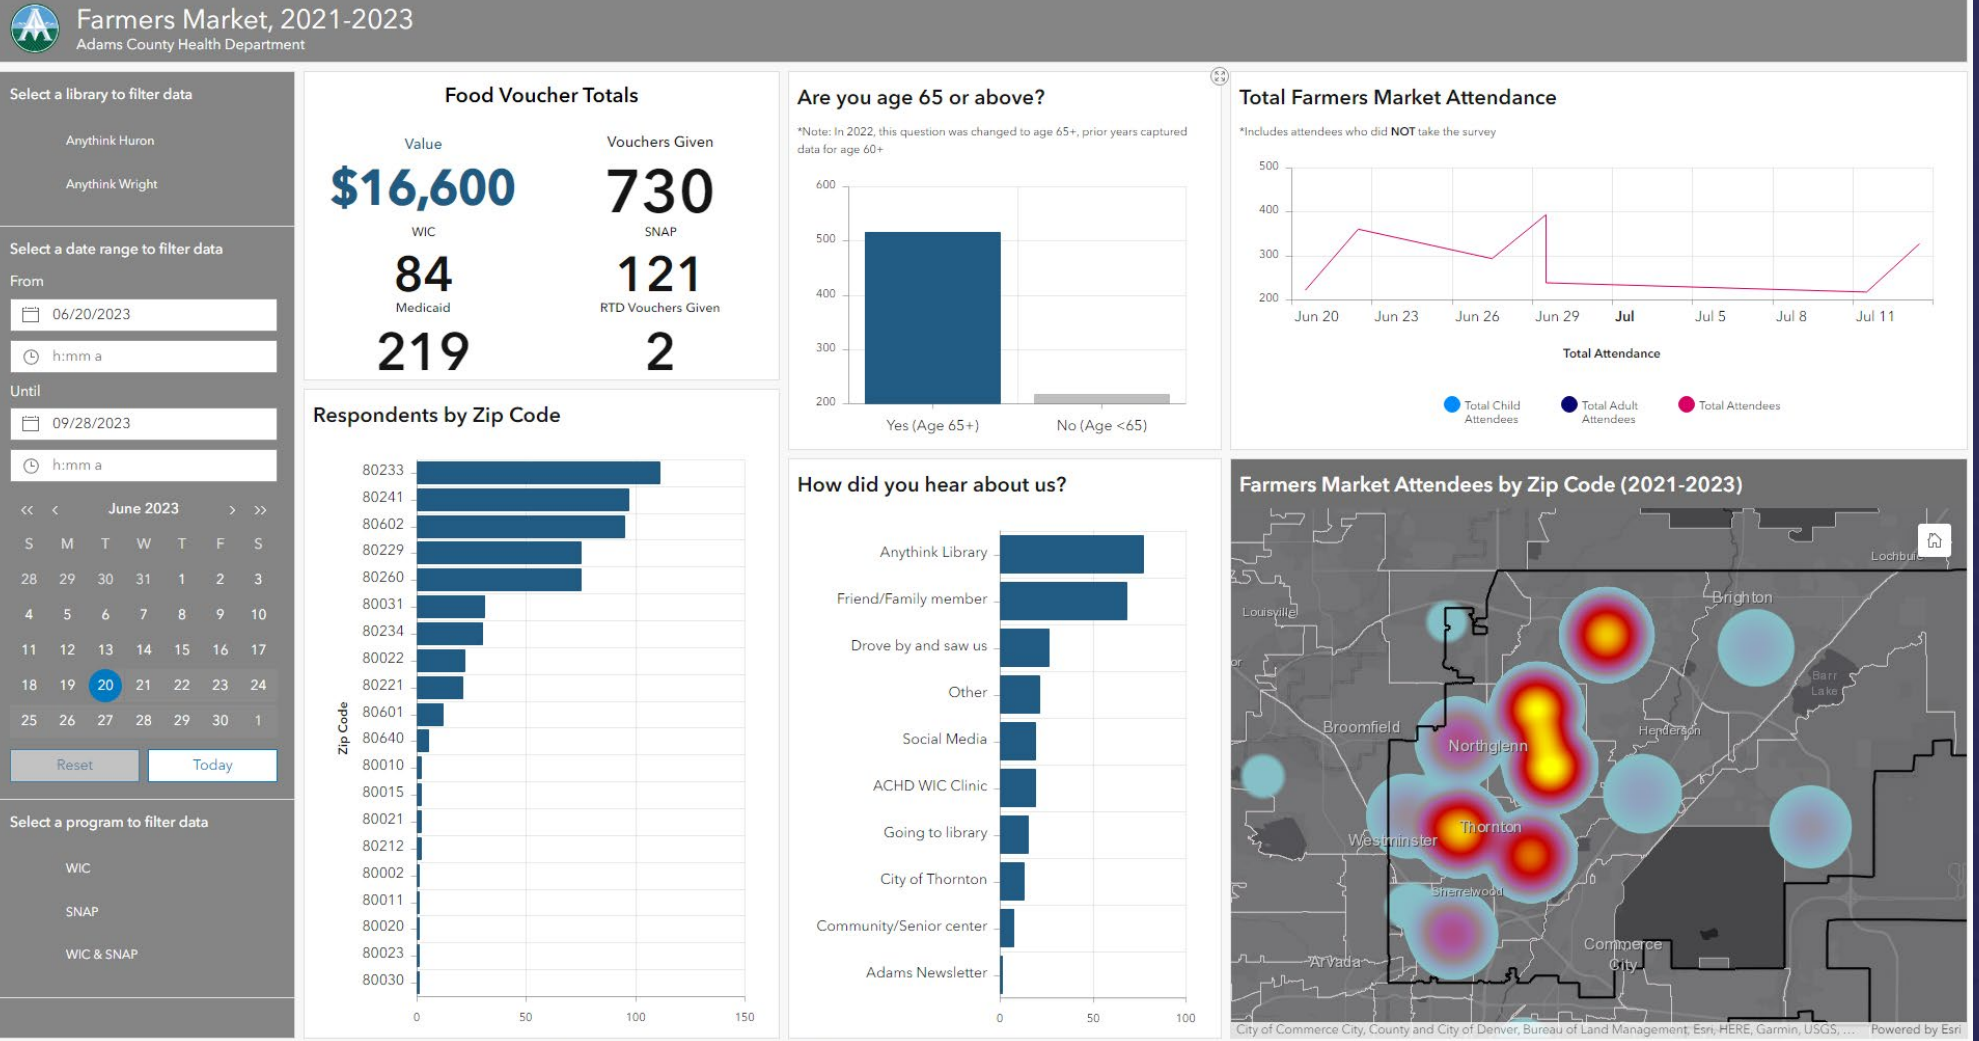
Farmers Market, 2021-2023
Adams County Health Department

Select a library to filter data
Anythink Huron
Anythink Wright

Select a date range to filter data
From
06/20/2023
h:mm a
Until
09/28/2023
h:mm a

« ‹ June 2023 › »

| S | M | T | W | T | F | S |
|---|---|---|---|---|---|---|
| 28 | 29 | 30 | 31 | 1 | 2 | 3 |
| 4 | 5 | 6 | 7 | 8 | 9 | 10 |
| 11 | 12 | 13 | 14 | 15 | 16 | 17 |
| 18 | 19 | 20 | 21 | 22 | 23 | 24 |
| 25 | 26 | 27 | 28 | 29 | 30 | 1 |

Reset
Today

Select a program to filter data
WIC
SNAP
WIC & SNAP

Food Voucher Totals
Value
$16,600
Vouchers Given
730
WIC
84
SNAP
121
Medicaid
219
RTD Vouchers Given
2

Respondents by Zip Code
Zip Code
80233
80241
80602
80229
80260
80031
80234
80022
80221
80601
80640
80010
80015
80021
80212
80002
80011
80020
80023
80030
0
50
100
150

Are you age 65 or above?
*Note: In 2022, this question was changed to age 65+, prior years captured data for age 60+
600
500
400
300
200
Yes (Age 65+)
No (Age <65)

How did you hear about us?
Anythink Library
Friend/Family member
Drove by and saw us
Other
Social Media
ACHD WIC Clinic
Going to library
City of Thornton
Community/Senior center
Adams Newsletter
0
50
100

Total Farmers Market Attendance
*Includes attendees who did NOT take the survey
500
400
300
200
Jun 20
Jun 23
Jun 26
Jun 29
Jul
Jul 5
Jul 8
Jul 11
Total Attendance
Total Child Attendees
Total Adult Attendees
Total Attendees

Farmers Market Attendees by Zip Code (2021-2023)
Lochbuie
Louisville
Brighton
Barr Lake
Broomfield
Northglenn
Henderson
Westminster
Thornton
Sherrelwood
Commerce City
Arvada
City of Commerce City, County and City of Denver, Bureau of Land Management, Esri, HERE, Garmin, USGS, ...
Powered by Esri